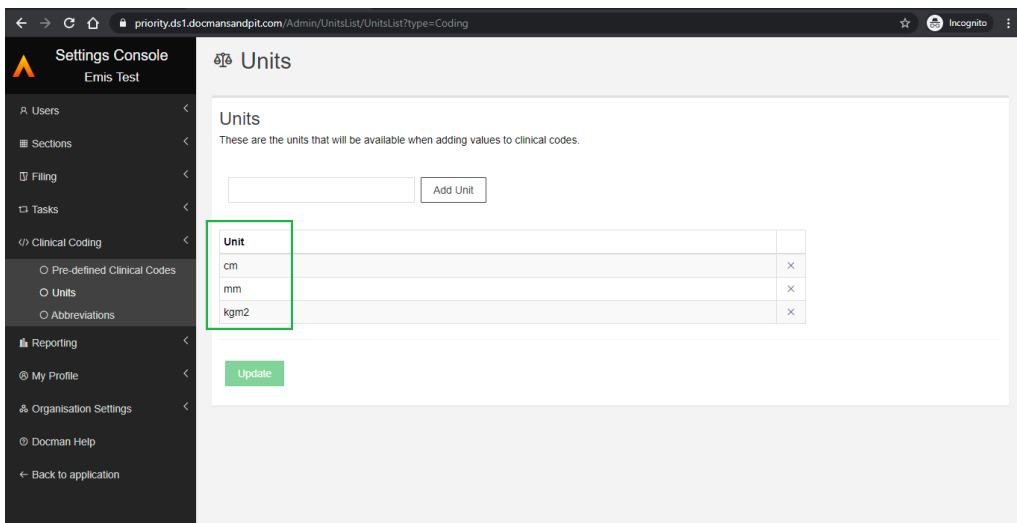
priority.ds1.docmansandpit.com/Admin/UnitsList/UnitsList?type=Coding

Incognito

Settings Console
Emis Test

Users
Sections
Filing
Tasks
Clinical Coding
Pre-defined Clinical Codes
Units
Abbreviations
Reporting
My Profile
Organisation Settings
Docman Help
← Back to application

Units

Units
These are the units that will be available when adding values to clinical codes.

Add Unit

| Unit | |
|---|---|
| cm | × |
| mm | × |
| kgm2 | × |

Update